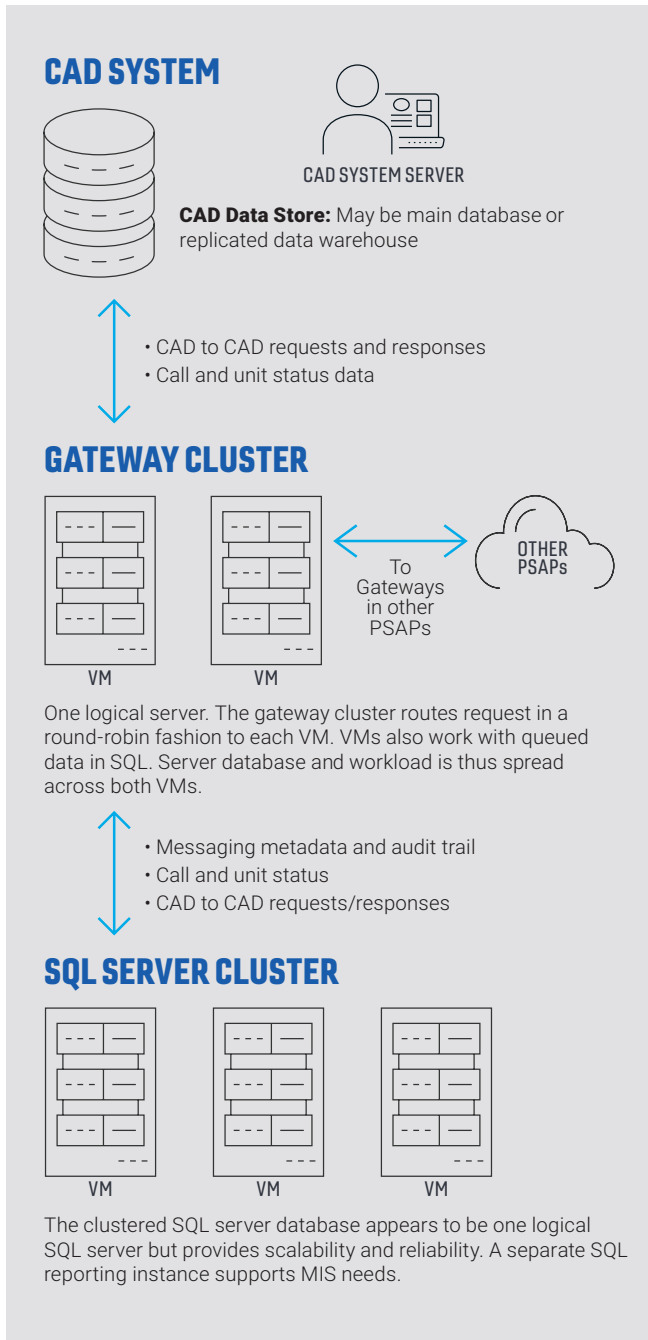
CAD SYSTEM

CAD SYSTEM SERVER

**CAD Data Store:** May be main database or replicated data warehouse

• CAD to CAD requests and responses
• Call and unit status data

GATEWAY CLUSTER

To Gateways in other PSAPs

OTHER PSAPs

VM

VM

One logical server. The gateway cluster routes request in a round-robin fashion to each VM. VMs also work with queued data in SQL. Server database and workload is thus spread across both VMs.

• Messaging metadata and audit trail
• Call and unit status
• CAD to CAD requests/responses

SQL SERVER CLUSTER

VM

VM

VM

The clustered SQL server database appears to be one logical SQL server but provides scalability and reliability. A separate SQL reporting instance supports MIS needs.